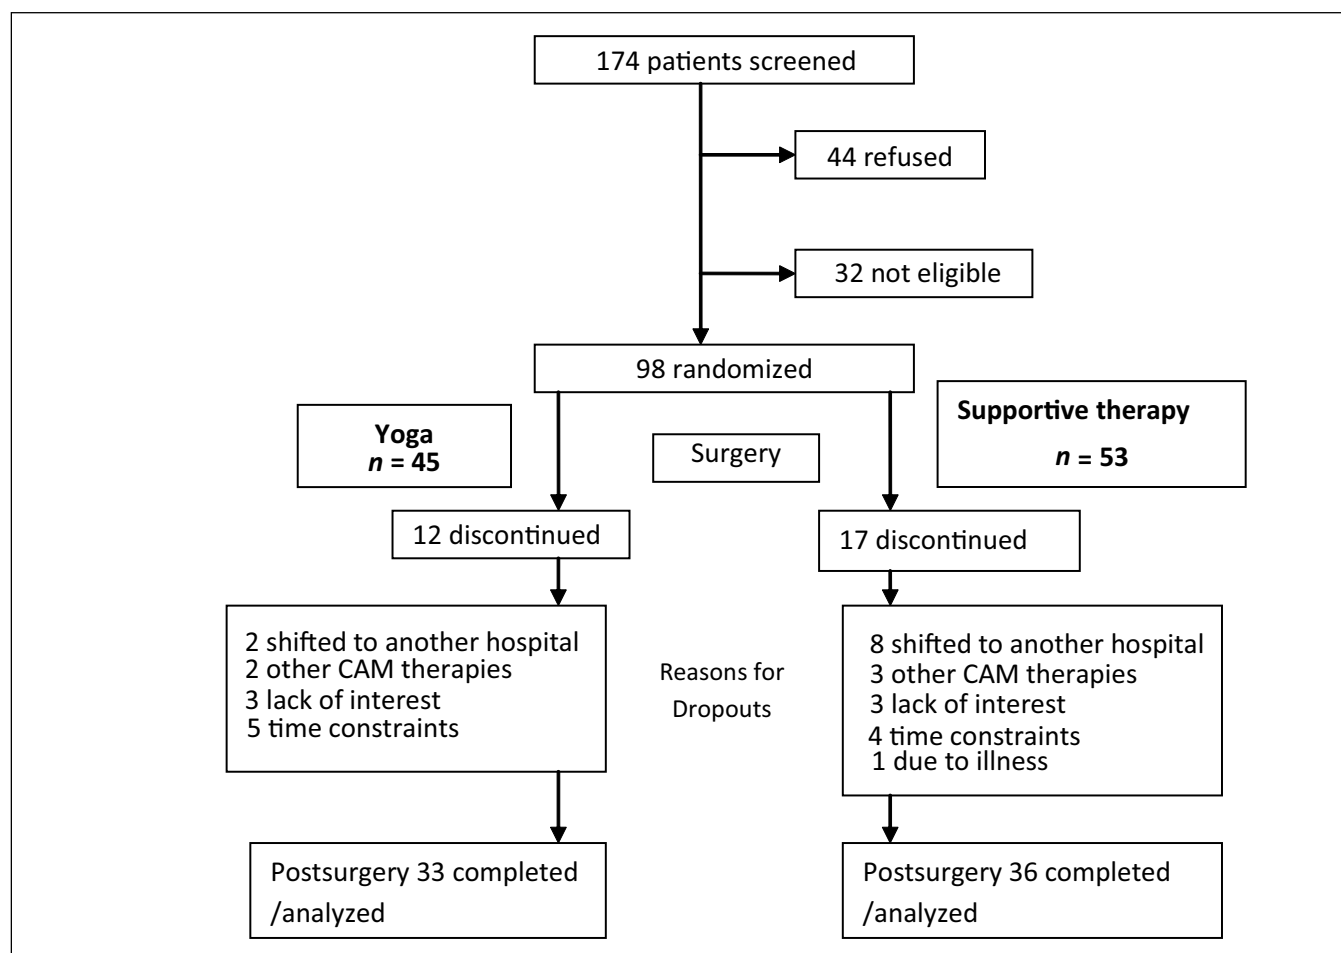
174 patients screened

44 refused

32 not eligible

98 randomized

Yoga
*n* = 45

Surgery

Supportive therapy
*n* = 53

12 discontinued

17 discontinued

2 shifted to another hospital
2 other CAM therapies
3 lack of interest
5 time constraints

Reasons for Dropouts

8 shifted to another hospital
3 other CAM therapies
3 lack of interest
4 time constraints
1 due to illness

Postsurgery 33 completed /analyzed

Postsurgery 36 completed /analyzed